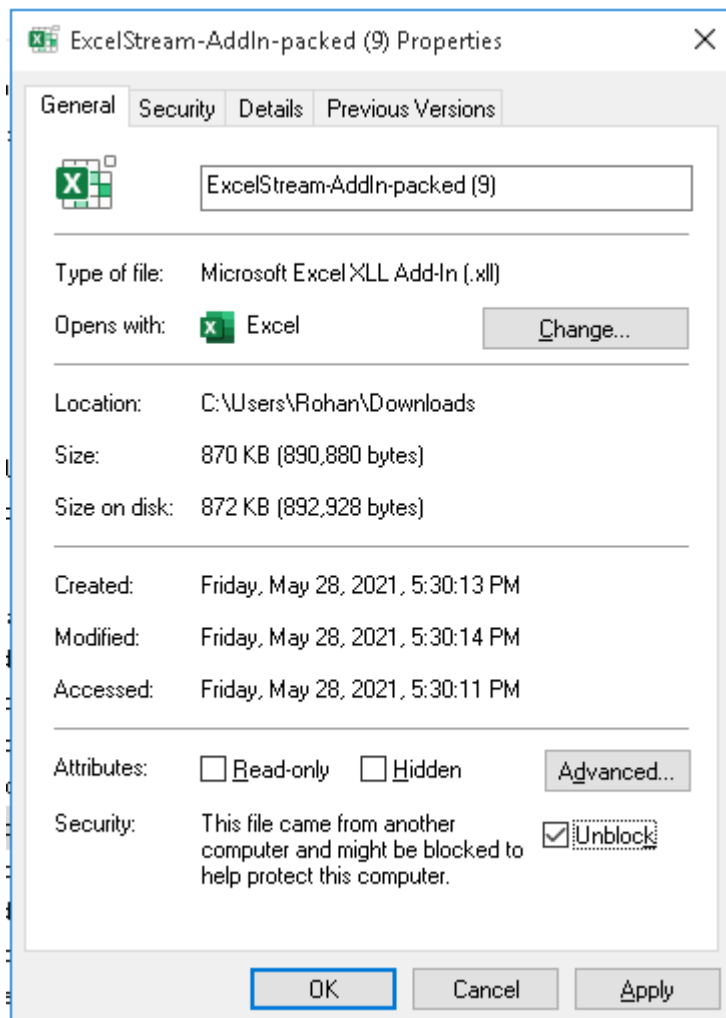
ExcelStream-AddIn-packed (9) Properties

General | Security | Details | Previous Versions

ExcelStream-AddIn-packed (9)

Type of file: Microsoft Excel XLL Add-In (.xll)

Opens with: Excel | Change...

Location: C:\Users\Rohan\Downloads

Size: 870 KB (890,880 bytes)

Size on disk: 872 KB (892,928 bytes)

Created: Friday, May 28, 2021, 5:30:13 PM

Modified: Friday, May 28, 2021, 5:30:14 PM

Accessed: Friday, May 28, 2021, 5:30:11 PM

Attributes: Read-only | Hidden | Advanced...

Security: This file came from another computer and might be blocked to help protect this computer. | Unblock

OK | Cancel | Apply